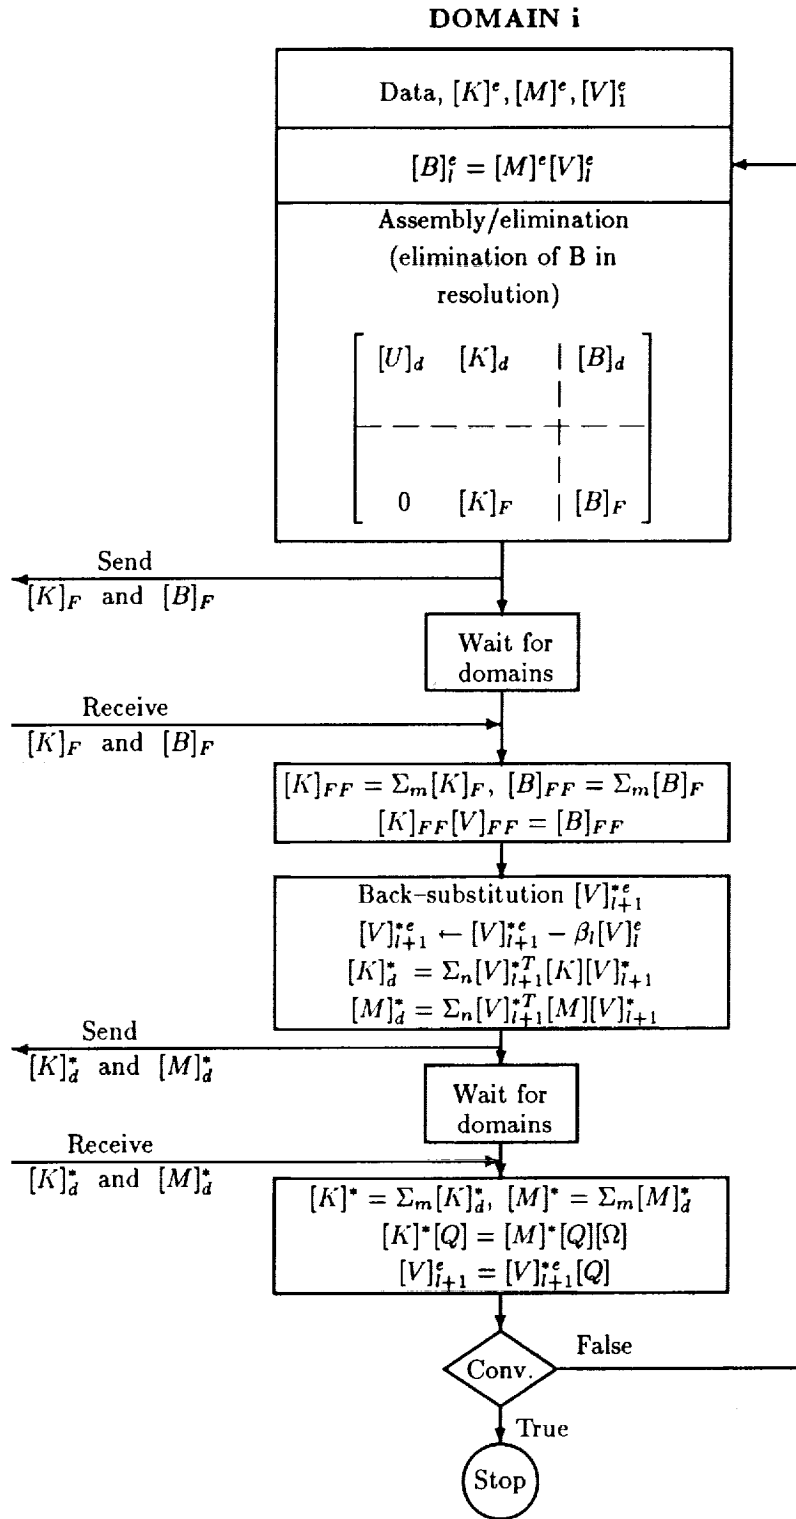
DOMAIN i

Data, $[K]^e, [M]^e, [V]_1^e$

$[B]_l^e = [M]^e[V]_l^e$

Assembly/elimination (elimination of B in resolution)

$\begin{bmatrix} [U]_d & [K]_d & [B]_d \\ 0 & [K]_F & [B]_F \end{bmatrix}$

Send $[K]_F$ and $[B]_F$

Wait for domains

Receive $[K]_F$ and $[B]_F$

$[K]_{FF} = \Sigma_m[K]_F,\ [B]_{FF} = \Sigma_m[B]_F$
$[K]_{FF}[V]_{FF} = [B]_{FF}$

Back-substitution $[V]_{l+1}^{*e}$
$[V]_{l+1}^{*e} \leftarrow [V]_{l+1}^{*e} - \beta_l[V]_l^e$
$[K]_d^* = \Sigma_n[V]_{l+1}^{*T}[K][V]_{l+1}^*$
$[M]_d^* = \Sigma_n[V]_{l+1}^{*T}[M][V]_{l+1}^*$

Send $[K]_d^*$ and $[M]_d^*$

Wait for domains

Receive $[K]_d^*$ and $[M]_d^*$

$[K]^* = \Sigma_m[K]_d^*,\ [M]^* = \Sigma_m[M]_d^*$
$[K]^*[Q] = [M]^*[Q][\Omega]$
$[V]_{l+1}^e = [V]_{l+1}^{*e}[Q]$

Conv.

False

True

Stop